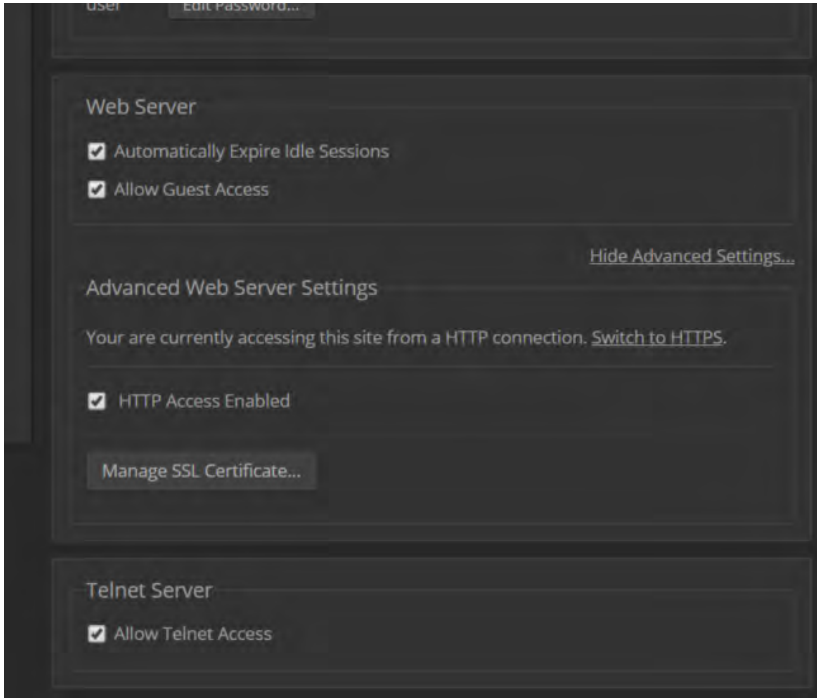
user Edit Password...

Web Server

Automatically Expire Idle Sessions

Allow Guest Access

Hide Advanced Settings...

Advanced Web Server Settings

Your are currently accessing this site from a HTTP connection. Switch to HTTPS.

HTTP Access Enabled

Manage SSL Certificate...

Telnet Server

Allow Telnet Access